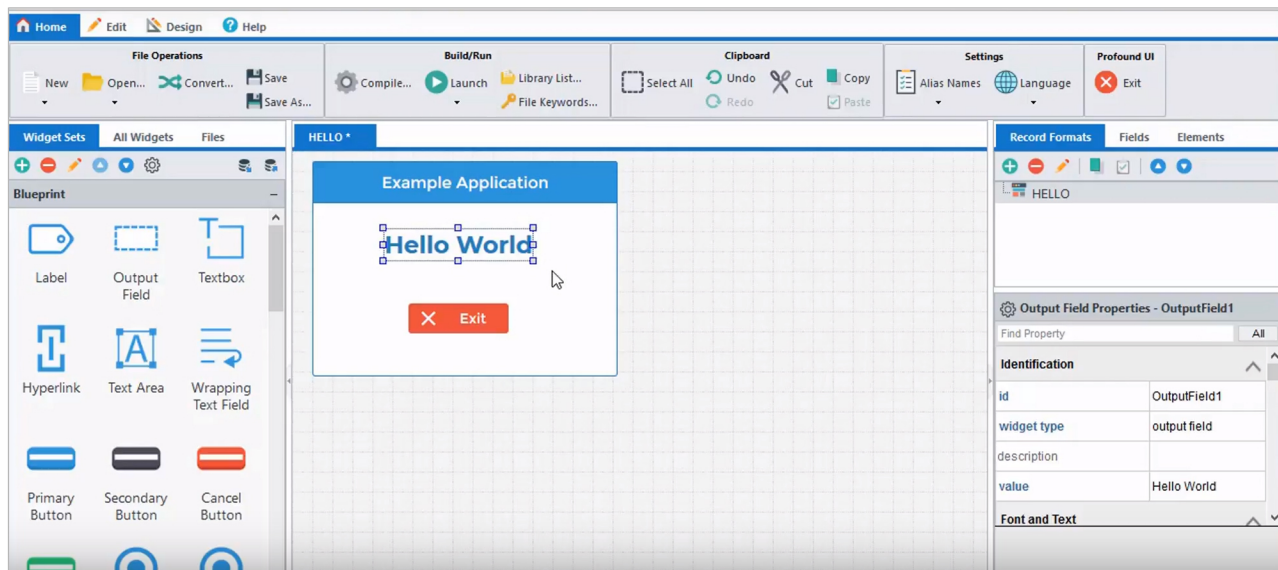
Home Edit Design Help

File Operations
New Open... Convert... Save Save As...

Build/Run
Compile... Launch Library List... File Keywords...

Clipboard
Select All Undo Redo Cut Copy Paste

Settings
Alias Names Language

Profound UI
Exit

Widget Sets All Widgets Files

Blueprint

Label
Output Field
Textbox
Hyperlink
Text Area
Wrapping Text Field
Primary Button
Secondary Button
Cancel Button

HELLO *

Example Application

Hello World

Exit

Record Formats Fields Elements

HELLO

Output Field Properties - OutputField1

Find Property All

Identification

| | |
|---|---|
| id | OutputField1 |
| widget type | output field |
| description | |
| value | Hello World |

Font and Text